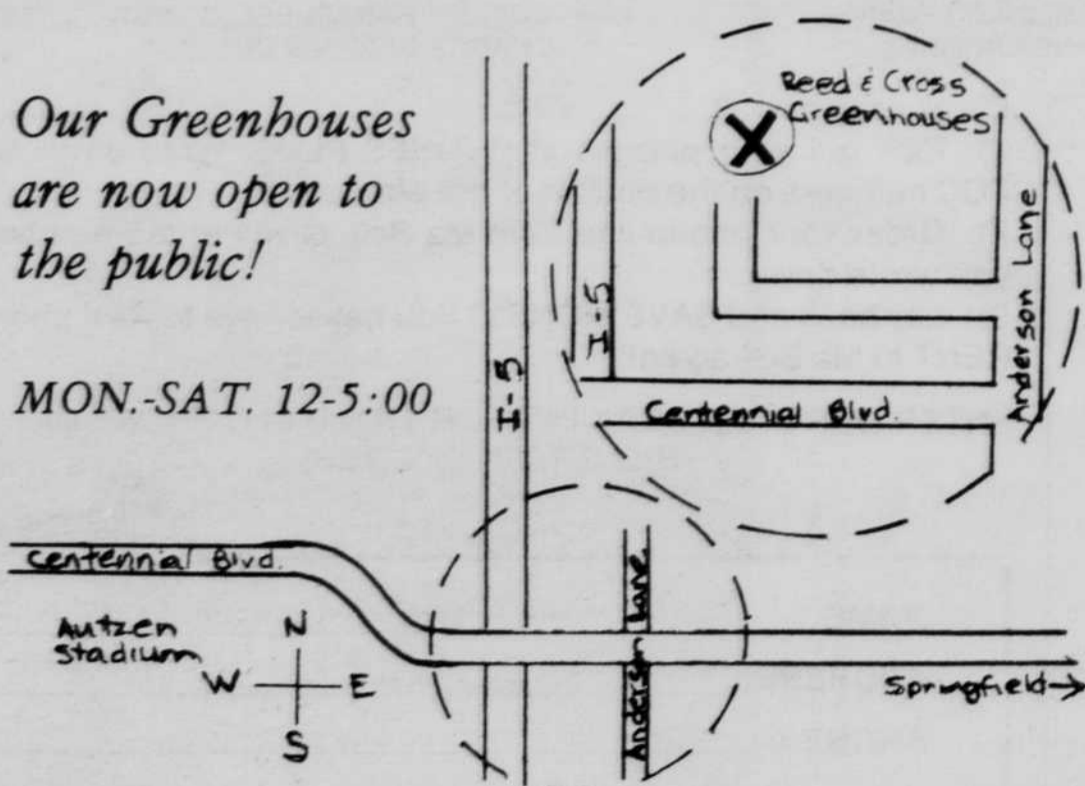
Our Greenhouses are now open to the public!

MON.-SAT. 12-5:00

Reed & Cross Greenhouses

I-5

I-5

Anderson Lane

Centennial Blvd.

Centennial Blvd.

Autzen Stadium

N

W

E

S

Anderson Lane

Springfield→